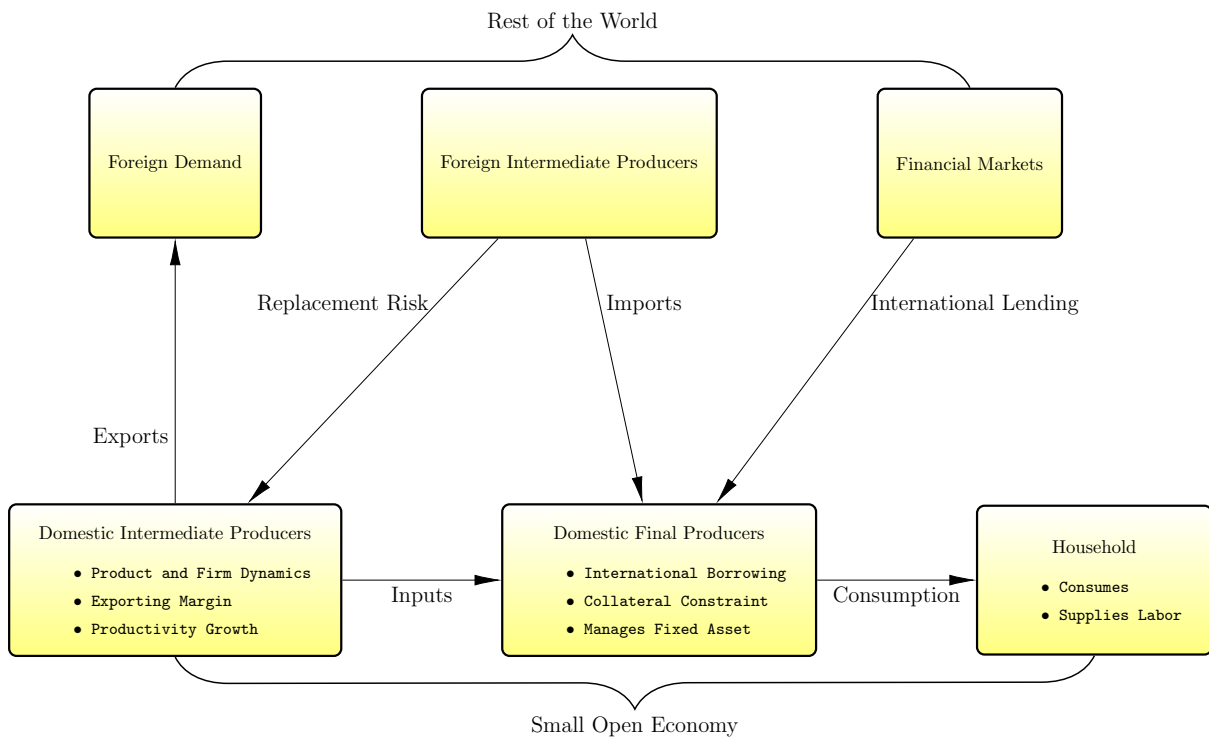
Rest of the World

Foreign Demand

Foreign Intermediate Producers

Financial Markets

Replacement Risk

Imports

International Lending

Exports

Domestic Intermediate Producers
• Product and Firm Dynamics
• Exporting Margin
• Productivity Growth

Inputs

Domestic Final Producers
• International Borrowing
• Collateral Constraint
• Manages Fixed Asset

Consumption

Household
• Consumes
• Supplies Labor

Small Open Economy